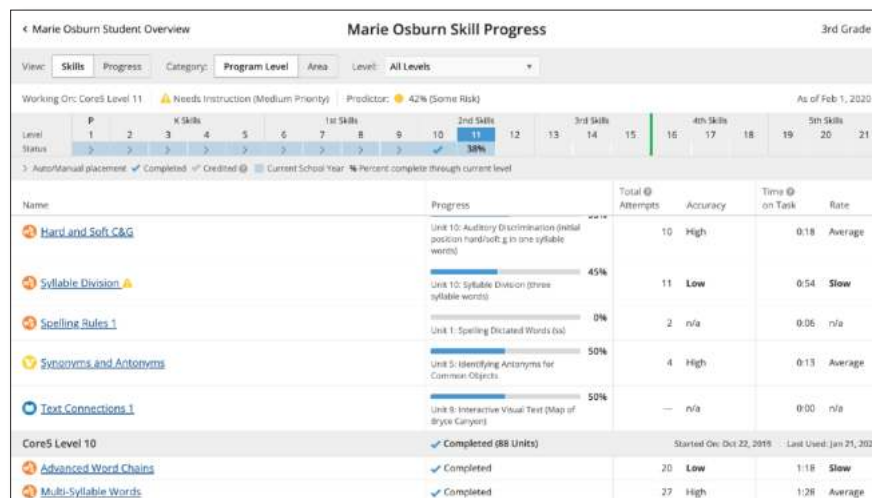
< Marie Osburn Student Overview

Marie Osburn Skill Progress

3rd Grade

View: Skills Progress Category: Program Level Area Level: All Levels

Working On: Core5 Level 11 Needs Instruction (Medium Priority) Predictor: 42% (Some Risk) As of Feb 1, 2020

| | P | K Skills | | | | 1st Skills | | | | 2nd Skills | | | 3rd Skills | | | 4th Skills | | | 5th Skills | |
|---|---|---|---|---|---|---|---|---|---|---|---|---|---|---|---|---|---|---|---|---|
| Level | 1 | 2 | 3 | 4 | 5 | 6 | 7 | 8 | 9 | 10 | 11 | 12 | 13 | 14 | 15 | 16 | 17 | 18 | 19 | 20 | 21 |
| Status | > | > | > | > | > | > | > | > | > | ✓ | 38% | | | | | | | | | | |

> Auto/Manual placement ✓ Completed ✓ Credited Current School Year % Percent complete through current level

| Name | Progress | Total Attempts | Accuracy | Time on Task | Rate |
|---|---|---|---|---|---|
| Hard and Soft C&G | Unit 10: Auditory Discrimination (initial position hard/soft g in one syllable words) | 10 | High | 0:18 | Average |
| Syllable Division | 45% Unit 10: Syllable Division (three syllable words) | 11 | Low | 0:54 | Slow |
| Spelling Rules 1 | 0% Unit 1: Spelling Dictated Words (ss) | 2 | n/a | 0:06 | n/a |
| Synonyms and Antonyms | 50% Unit 5: Identifying Antonyms for Common Objects | 4 | High | 0:13 | Average |
| Text Connections 1 | 50% Unit 9: Interactive Visual Text (Map of Bryce Canyon) | — | n/a | 0:00 | n/a |
| Core5 Level 10 | ✓ Completed (88 Units) | Started On: Oct 22, 2019 | | Last Used: Jan 21, 202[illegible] | |
| Advanced Word Chains | ✓ Completed | 20 | Low | 1:18 | Slow |
| Multi-Syllable Words | ✓ Completed | 27 | High | 1:28 | Average |